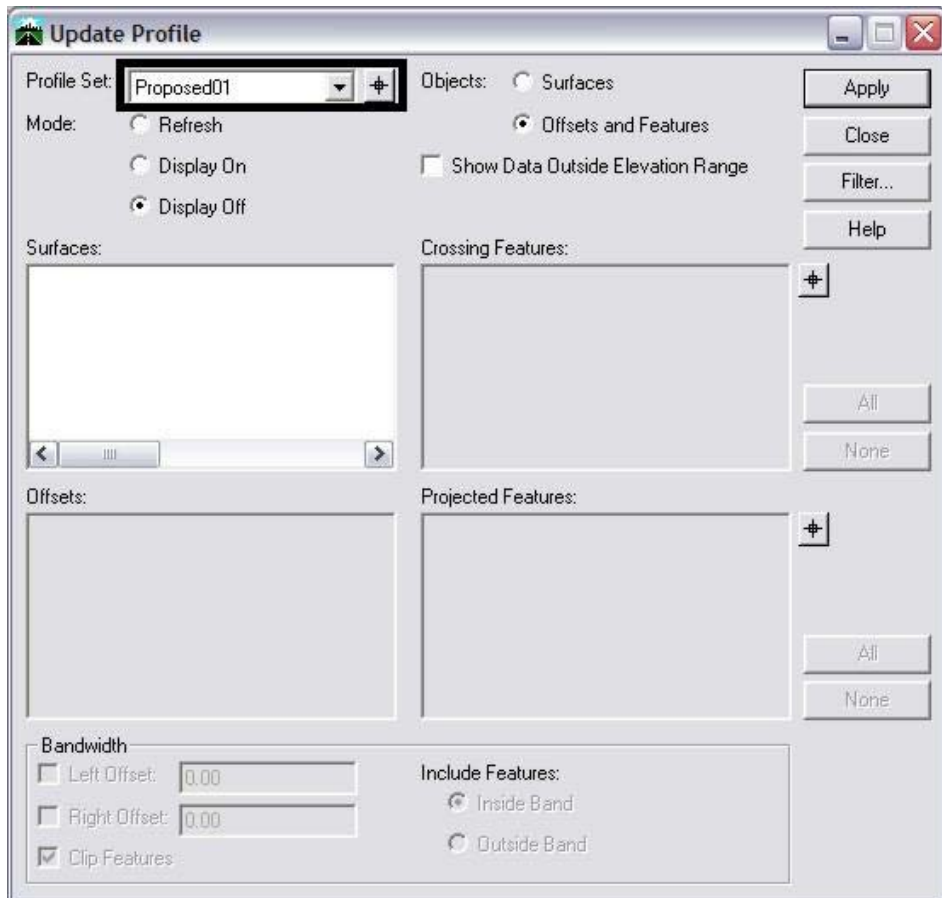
Update Profile

Profile Set: Proposed01

Mode: Refresh

Display On

Display Off

Objects: Surfaces

Offsets and Features

Show Data Outside Elevation Range

Apply

Close

Filter...

Help

Surfaces:

Crossing Features:

All

None

Offsets:

Projected Features:

All

None

Bandwidth

Left Offset: 0.00

Right Offset: 0.00

Clip Features

Include Features:

Inside Band

Outside Band